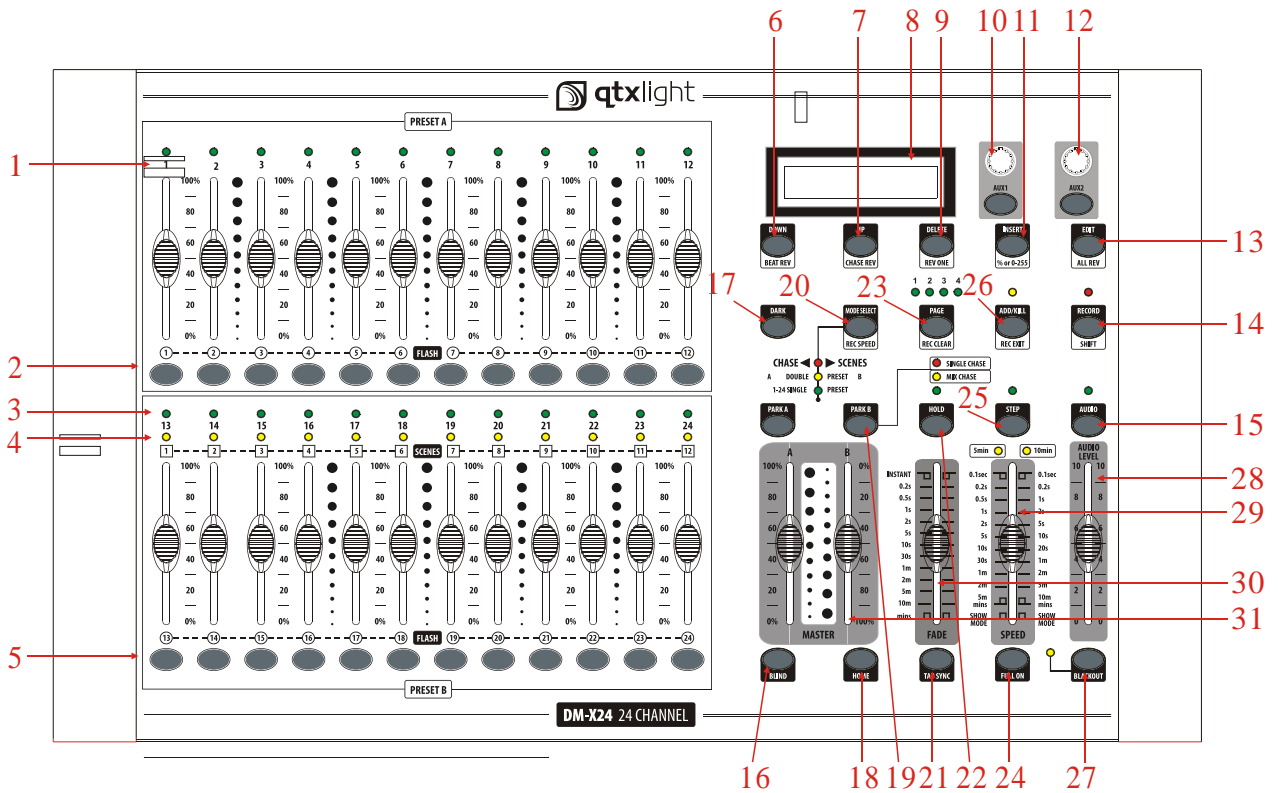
6 7 8 9 10 11 12

qtxlight

PRESET A

1

1 2 3 4 5 6 7 8 9 10 11 12

100%
80
60
40
20
0%

100%
80
60
40
20
0%

100%
80
60
40
20
0%

100%
80
60
40
20
0%

2

① ② ③ ④ ⑤ ⑥ FLASH ⑦ ⑧ ⑨ ⑩ ⑪ ⑫

3
4

13 14 15 16 17 18 19 20 21 22 23 24

1 2 3 4 5 6 SCENES 7 8 9 10 11 12

100%
80
60
40
20
0%

100%
80
60
40
20
0%

100%
80
60
40
20
0%

5

⑬ ⑭ ⑮ ⑯ ⑰ ⑱ FLASH ⑲ ⑳ ㉑ ㉒ ㉓ ㉔

PRESET B

DM-X24 24 CHANNEL

AUX1
AUX2

DOWN
BEAT REV

UP
CHASE REV

DELETE
REV ONE

INSERT
% or 0-255

EDIT
ALL REV

13

17 20 23 26

1 2 3 4

DARK

MODE SELECT
REC SPEED

PAGE
REC CLEAR

ADD/KILL
REC EXIT

RECORD
SHIFT

14

CHASE ◀ ▶ SCENES
A DOUBLE PRESET B
1-24 SINGLE PRESET

SINGLE CHASE
MIX CHASE

25

PARK A
PARK B
HOLD
STEP
AUDIO

15

5min 10min

A B
100%
80
60
40
20
0%

0%
20
40
60
80
100%

MASTER

INSTANT
0.2s
0.5s
1s
2s
5s
10s
30s
1m
2m
5m
10m
mins

FADE

0.1sec
0.2s
0.5s
1s
2s
5s
10s
30s
1m
2m
5m
mins
SHOW MODE

0.1sec
0.2s
1s
2s
5s
10s
20s
1m
2m
5m
10m
mins
SHOW MODE

SPEED

AUDIO LEVEL
10 10
8 8
6 6
4 4
2 2
0 0

28
29
30
31

BLIND
HOME
TAP SYNC
FULL ON
BLACKOUT

16 18 19 21 22 24 27